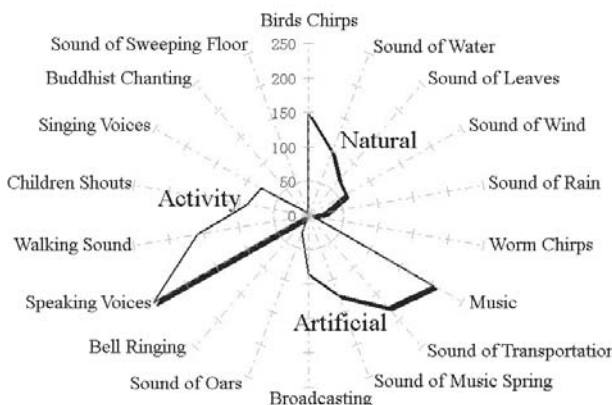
Birds Chirps
250
200
150
100
50
0
Sound of Water
Sound of Leaves
Sound of Wind
Sound of Rain
Worm Chirps
Music
Sound of Transportation
Sound of Music Spring
Broadcasting
Sound of Oars
Bell Ringing
Speaking Voices
Walking Sound
Children Shouts
Singing Voices
Buddhist Chanting
Sound of Sweeping Floor
Natural
Activity
Artificial